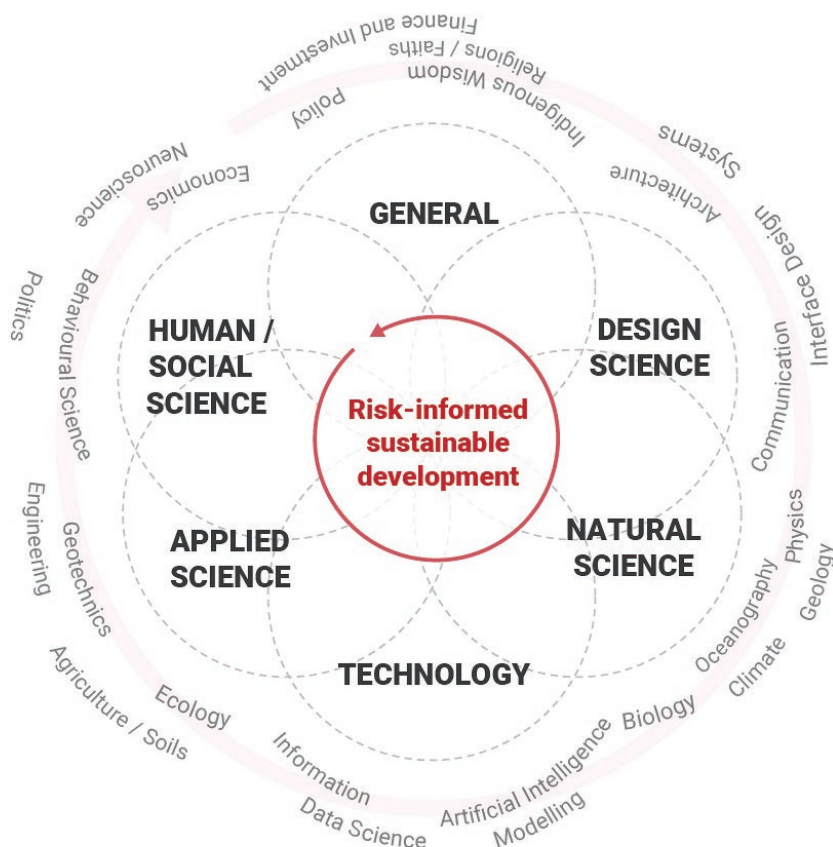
Finance and Investment
Religions / Faiths
Indigenous Wisdom
Policy
Systems
Architecture
Interface Design
Economics
Neuroscience
GENERAL
HUMAN / SOCIAL SCIENCE
DESIGN SCIENCE
Politics
Behavioural Science
Communication
Risk-informed sustainable development
Engineering
Geotechnics
APPLIED SCIENCE
NATURAL SCIENCE
Physics
Geology
Oceanography
Climate
TECHNOLOGY
Agriculture / Soils
Ecology
Biology
Information
Artificial Intelligence
Data Science
Modelling